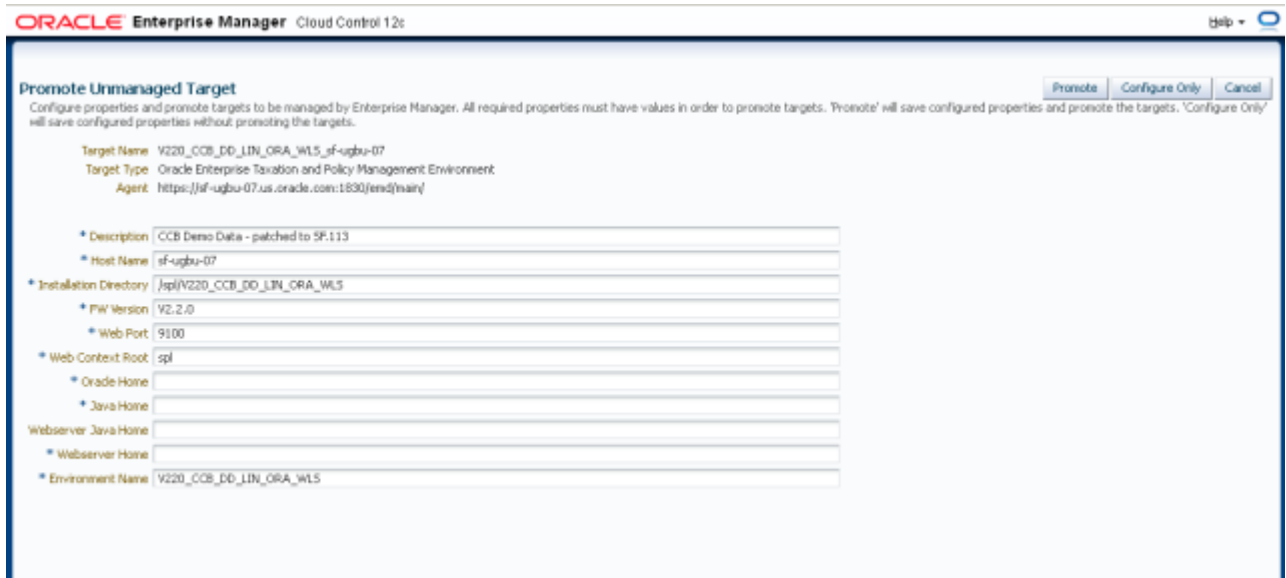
ORACLE Enterprise Manager Cloud Control 12c

Help

Promote Unmanaged Target

Promote | Configure Only | Cancel

Configure properties and promote targets to be managed by Enterprise Manager. All required properties must have values in order to promote targets. 'Promote' will save configured properties and promote the targets. 'Configure Only' will save configured properties without promoting the targets.

Target Name V220_CCB_DD_LIN_ORA_WLS_sf-ugbu-07
Target Type Oracle Enterprise Taxation and Policy Management Environment
Agent https://sf-ugbu-07.us.oracle.com:1830/emd/main/

* Description CCB Demo Data - patched to SP.113
* Host Name sf-ugbu-07
* Installation Directory /spl/V220_CCB_DD_LIN_ORA_WLS
* FW Version V2.2.0
* Web Port 9100
* Web Context Root spl
* Oracle Home
* Java Home
Webserver Java Home
* Webserver Home
* Environment Name V220_CCB_DD_LIN_ORA_WLS